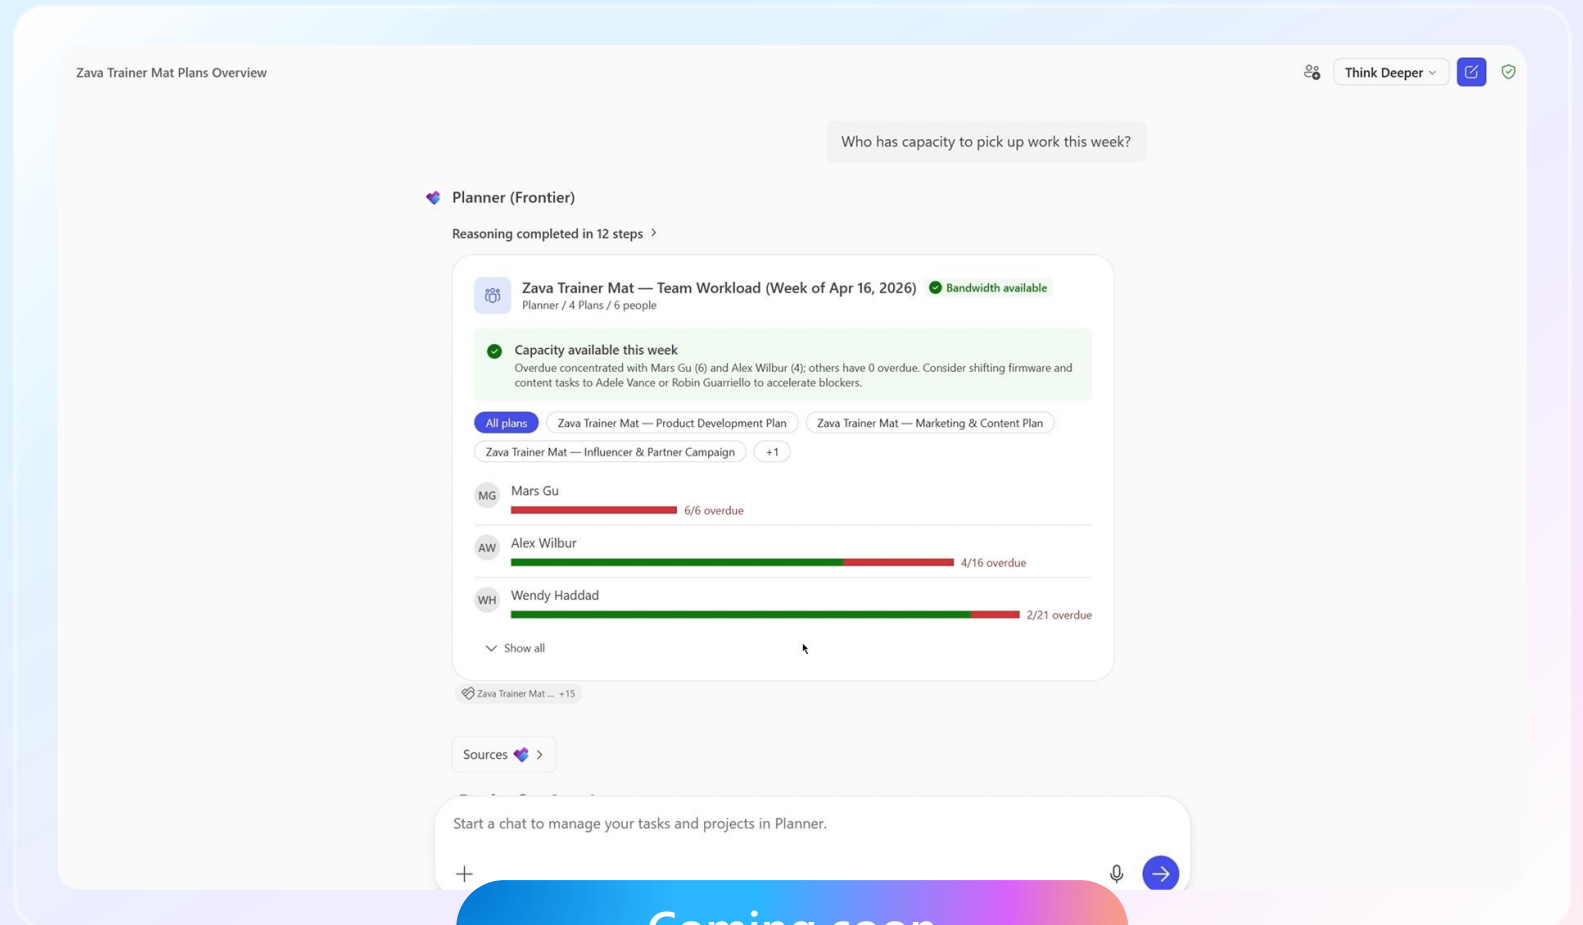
Zava Trainer Mat Plans Overview

Think Deeper

Who has capacity to pick up work this week?

Planner (Frontier)

Reasoning completed in 12 steps

Zava Trainer Mat — Team Workload (Week of Apr 16, 2026) Bandwidth available
Planner / 4 Plans / 6 people

Capacity available this week
Overdue concentrated with Mars Gu (6) and Alex Wilbur (4); others have 0 overdue. Consider shifting firmware and content tasks to Adele Vance or Robin Guarriello to accelerate blockers.

All plans | Zava Trainer Mat — Product Development Plan | Zava Trainer Mat — Marketing & Content Plan | Zava Trainer Mat — Influencer & Partner Campaign | +1

MG Mars Gu 6/6 overdue

AW Alex Wilbur 4/16 overdue

WH Wendy Haddad 2/21 overdue

Show all

Zava Trainer Mat ... +15

Sources

Start a chat to manage your tasks and projects in Planner.

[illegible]